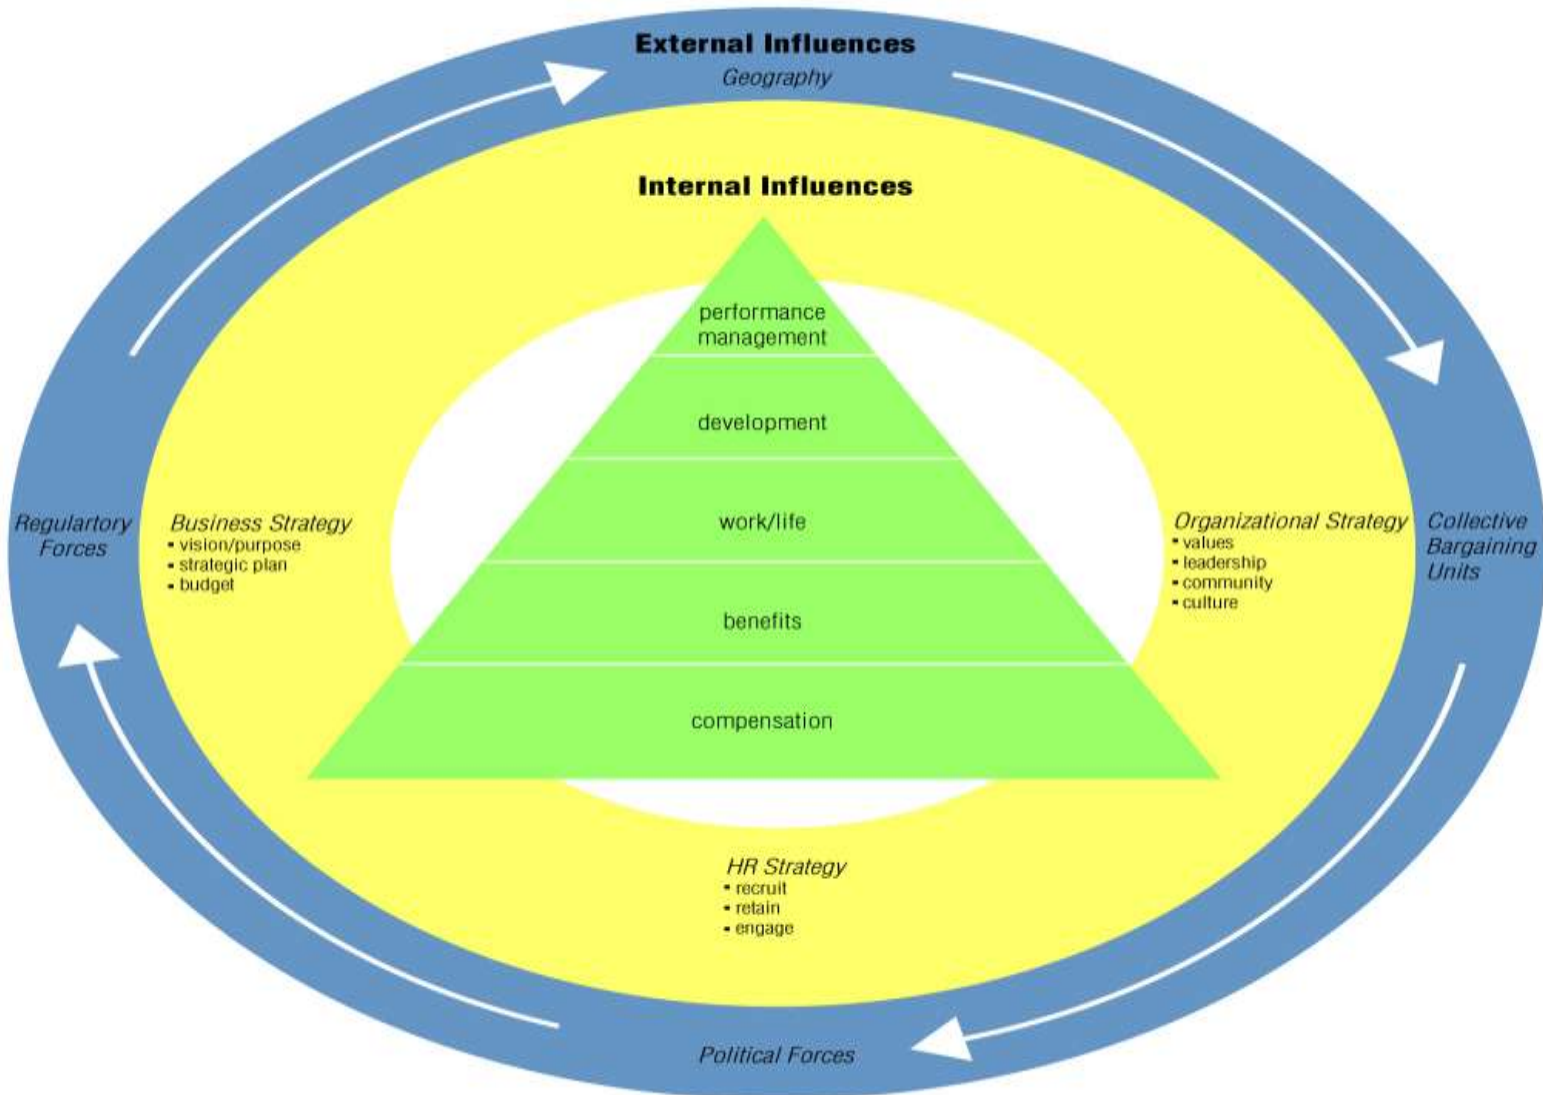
External Influences

Geography

Internal Influences

performance management

development

work/life

benefits

compensation

Regulartory Forces

Business Strategy
▪ vision/purpose
▪ strategic plan
▪ budget

Organizational Strategy
▪ values
▪ leadership
▪ community
▪ culture

Collective Bargaining Units

HR Strategy
▪ recruit
▪ retain
▪ engage

Political Forces